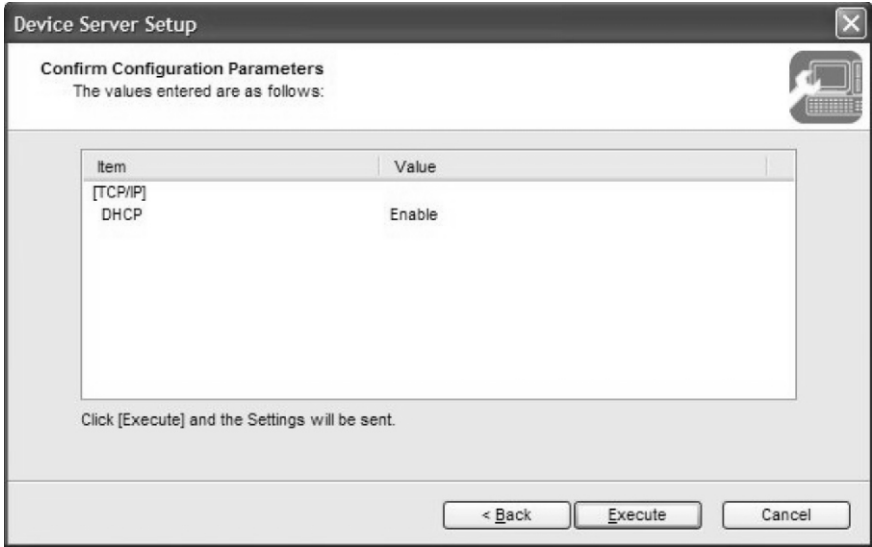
Device Server Setup

Confirm Configuration Parameters
The values entered are as follows:

| Item | Value |
|---|---|
| [TCP/IP] | |
| DHCP | Enable |

Click [Execute] and the Settings will be sent.

< Back
Execute
Cancel